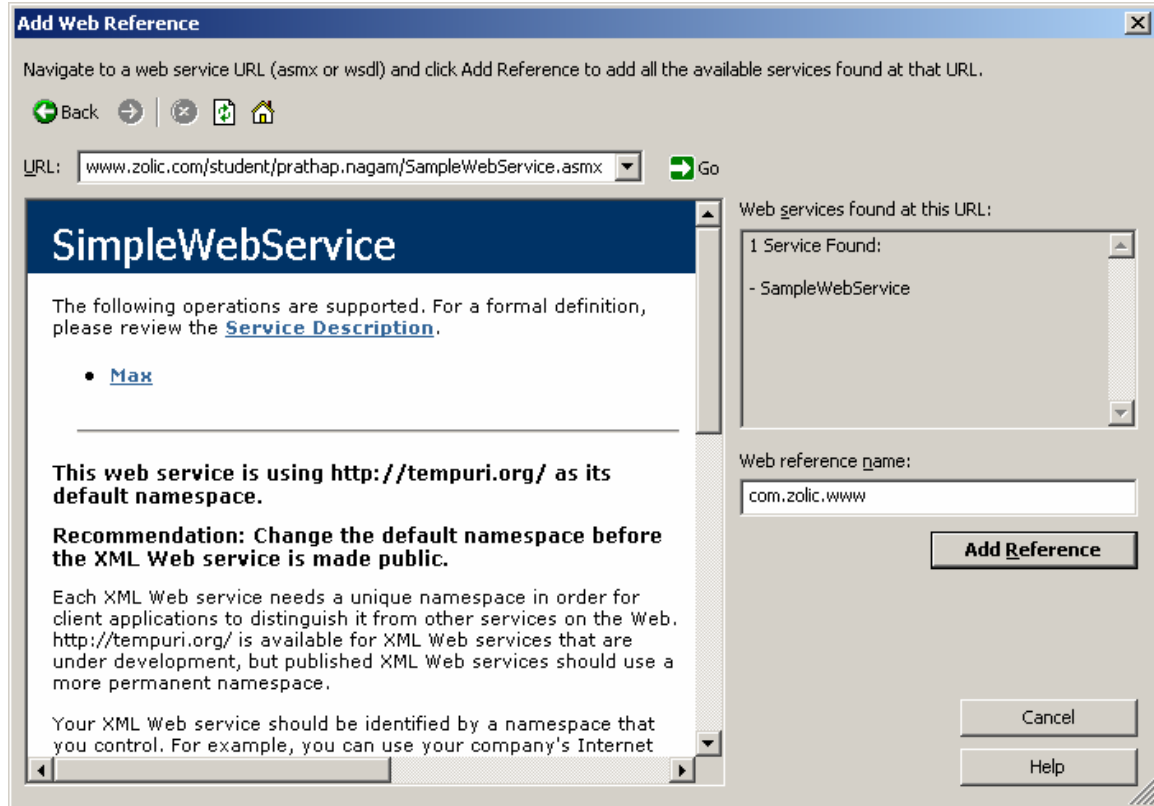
Add Web Reference

Navigate to a web service URL (asmx or wsdl) and click Add Reference to add all the available services found at that URL.

Back

URL: www.zolic.com/student/prathap.nagam/SampleWebService.asmx

Go

SimpleWebService

The following operations are supported. For a formal definition, please review the Service Description.

- Max

This web service is using http://tempuri.org/ as its default namespace.

Recommendation: Change the default namespace before the XML Web service is made public.

Each XML Web service needs a unique namespace in order for client applications to distinguish it from other services on the Web. http://tempuri.org/ is available for XML Web services that are under development, but published XML Web services should use a more permanent namespace.

Your XML Web service should be identified by a namespace that you control. For example, you can use your company's Internet

Web services found at this URL:

1 Service Found:

- SampleWebService

Web reference name:

com.zolic.www

Add Reference

Cancel

Help